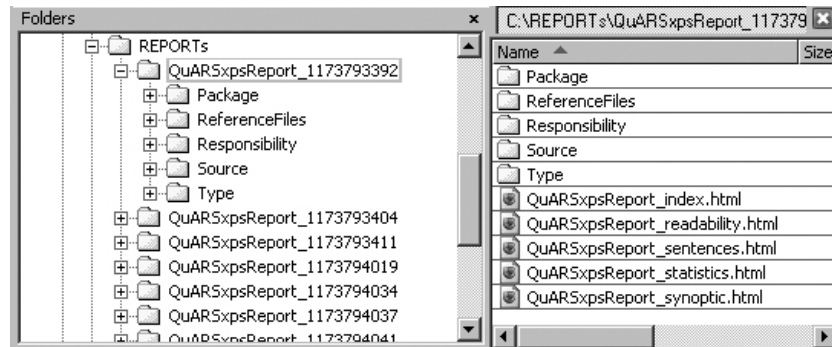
Folders ×

REPORTs
QuARSxpsReport_1173793392
Package
ReferenceFiles
Responsibility
Source
Type
QuARSxpsReport_1173793404
QuARSxpsReport_1173793411
QuARSxpsReport_1173794019
QuARSxpsReport_1173794034
QuARSxpsReport_1173794037
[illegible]

C:\REPORTs\QuARSxpsReport_117379

| Name | Size |
|---|---|
| Package | |
| ReferenceFiles | |
| Responsibility | |
| Source | |
| Type | |
| QuARSxpsReport_index.html | |
| QuARSxpsReport_readability.html | |
| QuARSxpsReport_sentences.html | |
| QuARSxpsReport_statistics.html | |
| QuARSxpsReport_synoptic.html | |